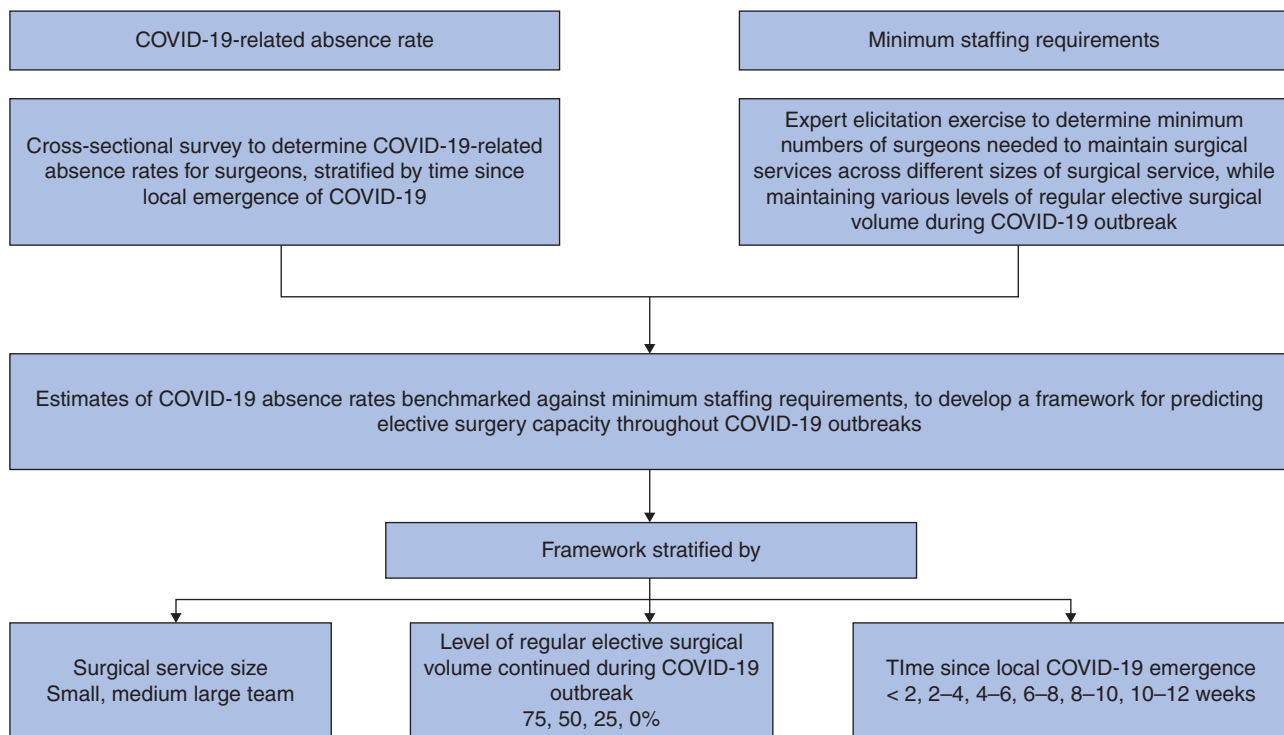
COVID-19-related absence rate

Minimum staffing requirements

Cross-sectional survey to determine COVID-19-related absence rates for surgeons, stratified by time since local emergence of COVID-19

Expert elicitation exercise to determine minimum numbers of surgeons needed to maintain surgical services across different sizes of surgical service, while maintaining various levels of regular elective surgical volume during COVID-19 outbreak

Estimates of COVID-19 absence rates benchmarked against minimum staffing requirements, to develop a framework for predicting elective surgery capacity throughout COVID-19 outbreaks

Framework stratified by

Surgical service size
Small, medium large team

Level of regular elective surgical volume continued during COVID-19 outbreak
75, 50, 25, 0%

TIme since local COVID-19 emergence
< 2, 2–4, 4–6, 6–8, 8–10, 10–12 weeks